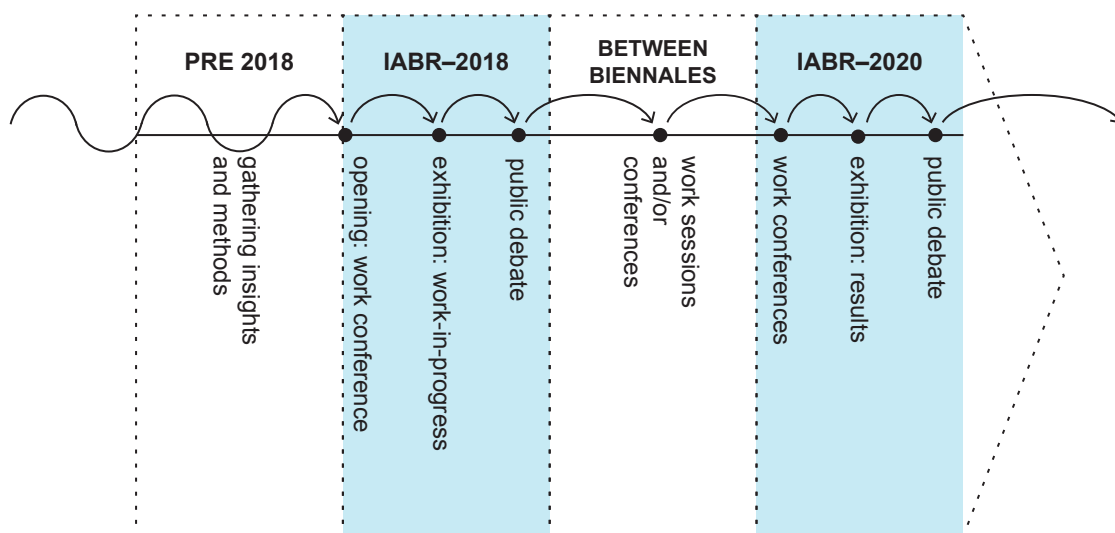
PRE 2018

IABR–2018

BETWEEN BIENNALES

IABR–2020

gathering insights and methods

opening: work conference

exhibition: work-in-progress

public debate

work sessions and/or conferences

work conferences

exhibition: results

public debate